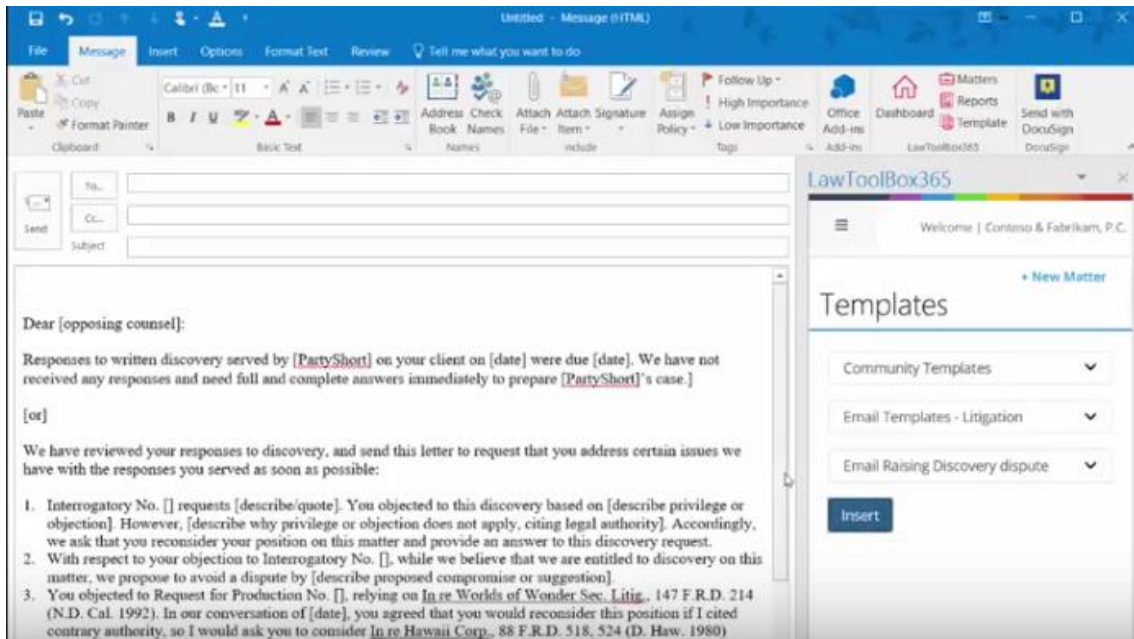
Untitled - Message (HTML)

File Message Insert Options Format Text Review Tell me what you want to do

Cut Copy Format Painter Paste Clipboard

Calibri (Bo 11 A A B I U A Basic Text

Address Book Check Names Names

Attach File Attach Item Signature Include

Assign Policy

Follow Up High Importance Low Importance Tags

Office Add-ins Add-ins

Dashboard Matters Reports Template LawToolBox365

Send with DocuSign DocuSign

Send To... Cc... Subject

Dear [opposing counsel]:

Responses to written discovery served by [PartyShort] on your client on [date] were due [date]. We have not received any responses and need full and complete answers immediately to prepare [PartyShort]'s case.]

[or]

We have reviewed your responses to discovery, and send this letter to request that you address certain issues we have with the responses you served as soon as possible:

1. Interrogatory No. [] requests [describe/quote]. You objected to this discovery based on [describe privilege or objection]. However, [describe why privilege or objection does not apply, citing legal authority]. Accordingly, we ask that you reconsider your position on this matter and provide an answer to this discovery request.
2. With respect to your objection to Interrogatory No. [], while we believe that we are entitled to discovery on this matter, we propose to avoid a dispute by [describe proposed compromise or suggestion].
3. You objected to Request for Production No. [], relying on In re Worlds of Wonder Sec. Litig., 147 F.R.D. 214 (N.D. Cal. 1992). In our conversation of [date], you agreed that you would reconsider this position if I cited contrary authority, so I would ask you to consider In re Hawaii Corp., 88 F.R.D. 518, 524 (D. Haw. 1980)

LawToolBox365

Welcome | Contoso & Fabrikam, P.C.

+ New Matter

Templates

Community Templates

Email Templates - Litigation

Email Raising Discovery dispute

Insert